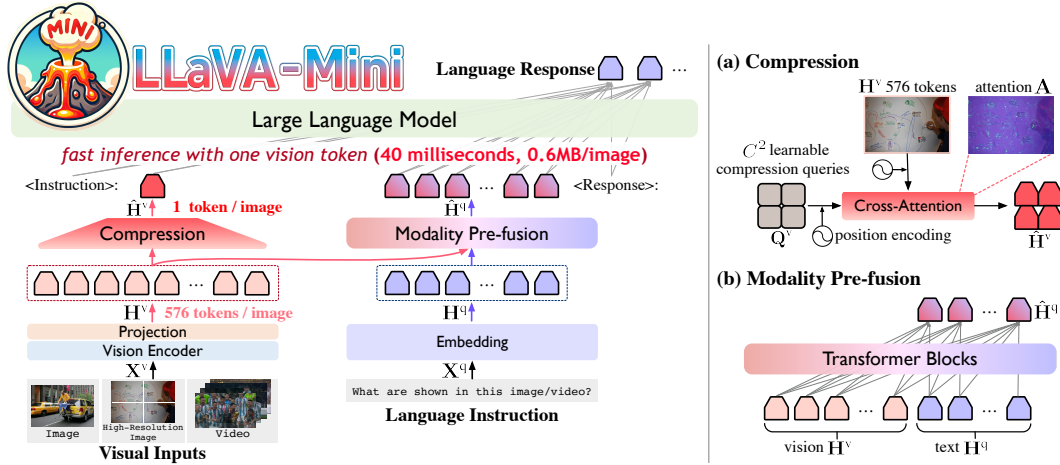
MINI

LLaVA-Mini

Language Response ...

Large Language Model

fast inference with one vision token (40 milliseconds, 0.6MB/image)

<Instruction>: $\hat{\mathbf{H}}^v$ 1 token / image

... <Response>: $\hat{\mathbf{H}}^q$

Compression

Modality Pre-fusion

...

...

$\mathbf{H}^v$ 576 tokens / image

$\mathbf{H}^q$

Projection

Vision Encoder

Embedding

$\mathbf{X}^v$

$\mathbf{X}^q$

What are shown in this image/video?

Image

High-Resolution Image

Video

Visual Inputs

Language Instruction

(a) Compression

$\mathbf{H}^v$ 576 tokens

attention $\mathbf{A}$

$C^2$ learnable compression queries

$\mathbf{Q}^v$

Cross-Attention

position encoding

$\hat{\mathbf{H}}^v$

(b) Modality Pre-fusion

... $\hat{\mathbf{H}}^q$

Transformer Blocks

...

...

vision $\mathbf{H}^v$

text $\mathbf{H}^q$